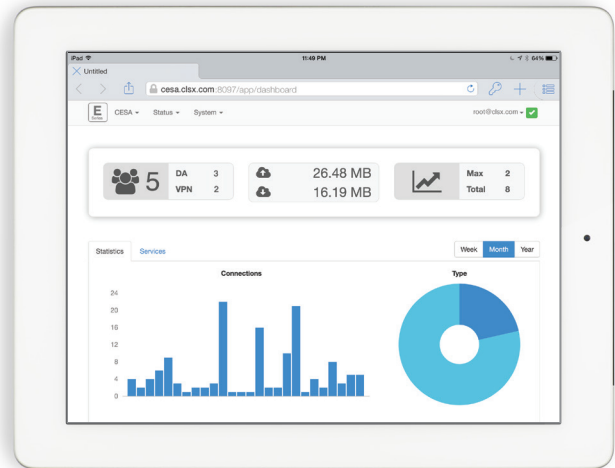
iPad 11:49 PM 64%

Untitled

cesa.clsx.com:8097/app/dashboard

E Series CESA ▾ Status ▾ System ▾ root@clsx.com ▾

5 DA 3 VPN 2

26.48 MB
16.19 MB

Max 2
Total 8

Statistics Services

Week Month Year

Connections

24
20
16
12
8
4
0

Type